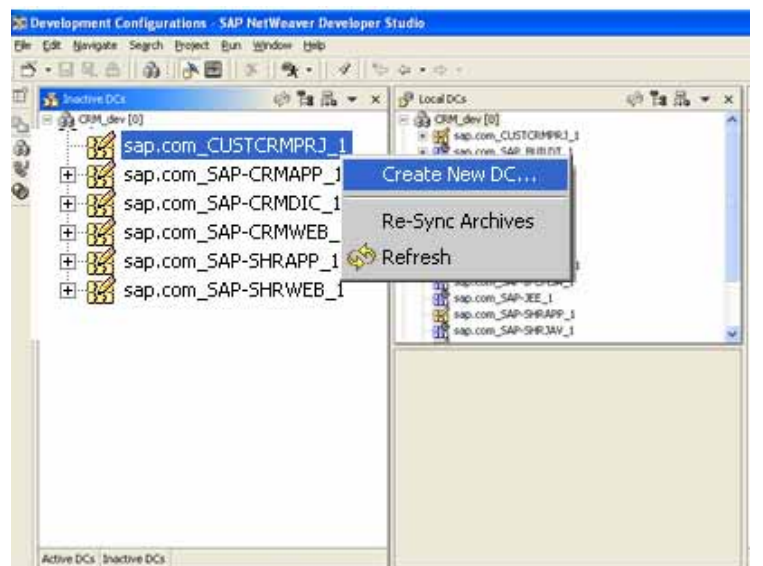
Development Configurations - SAP NetWeaver Developer Studio

File Edit Navigate Search Project Run Window Help

Inactive DCs

CRM_dev [0]

sap.com_CUSTCRMPRJ_1

sap.com_SAP-CRMAPP_1

sap.com_SAP-CRMDIC_1

sap.com_SAP-CRMWEB_

sap.com_SAP-SHRAPP_1

sap.com_SAP-SHRWEB_1

Create New DC...

Re-Sync Archives

Refresh

Local DCs

CRM_dev [0]

sap.com_CUSTCRMPRJ_1

sap.com_SAP_BUILDT_1

sap.com_SAP-JEE_1

sap.com_SAP-SHRAPP_1

sap.com_SAP-SHRJAV_1

Active DCs Inactive DCs